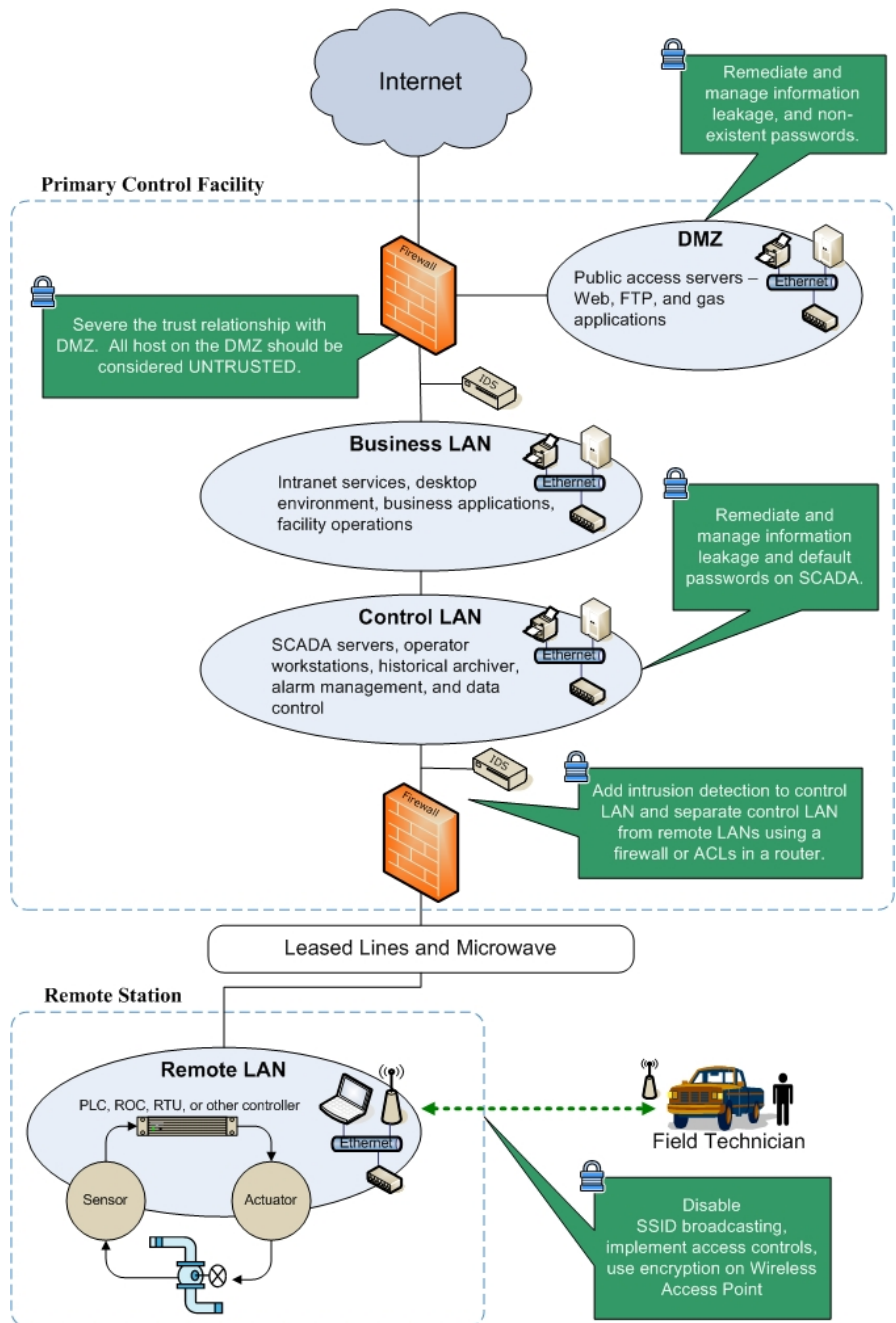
Internet

Remediate and manage information leakage, and non-existent passwords.

Primary Control Facility

Firewall

DMZ

Public access servers – Web, FTP, and gas applications

Ethernet

Severe the trust relationship with DMZ. All host on the DMZ should be considered UNTRUSTED.

IDS

Business LAN

Intranet services, desktop environment, business applications, facility operations

Ethernet

Remediate and manage information leakage and default passwords on SCADA.

Control LAN

SCADA servers, operator workstations, historical archiver, alarm management, and data control

Ethernet

IDS

Firewall

Add intrusion detection to control LAN and separate control LAN from remote LANs using a firewall or ACLs in a router.

Leased Lines and Microwave

Remote Station

Remote LAN

PLC, ROC, RTU, or other controller

Ethernet

Sensor

Actuator

Field Technician

Disable SSID broadcasting, implement access controls, use encryption on Wireless Access Point